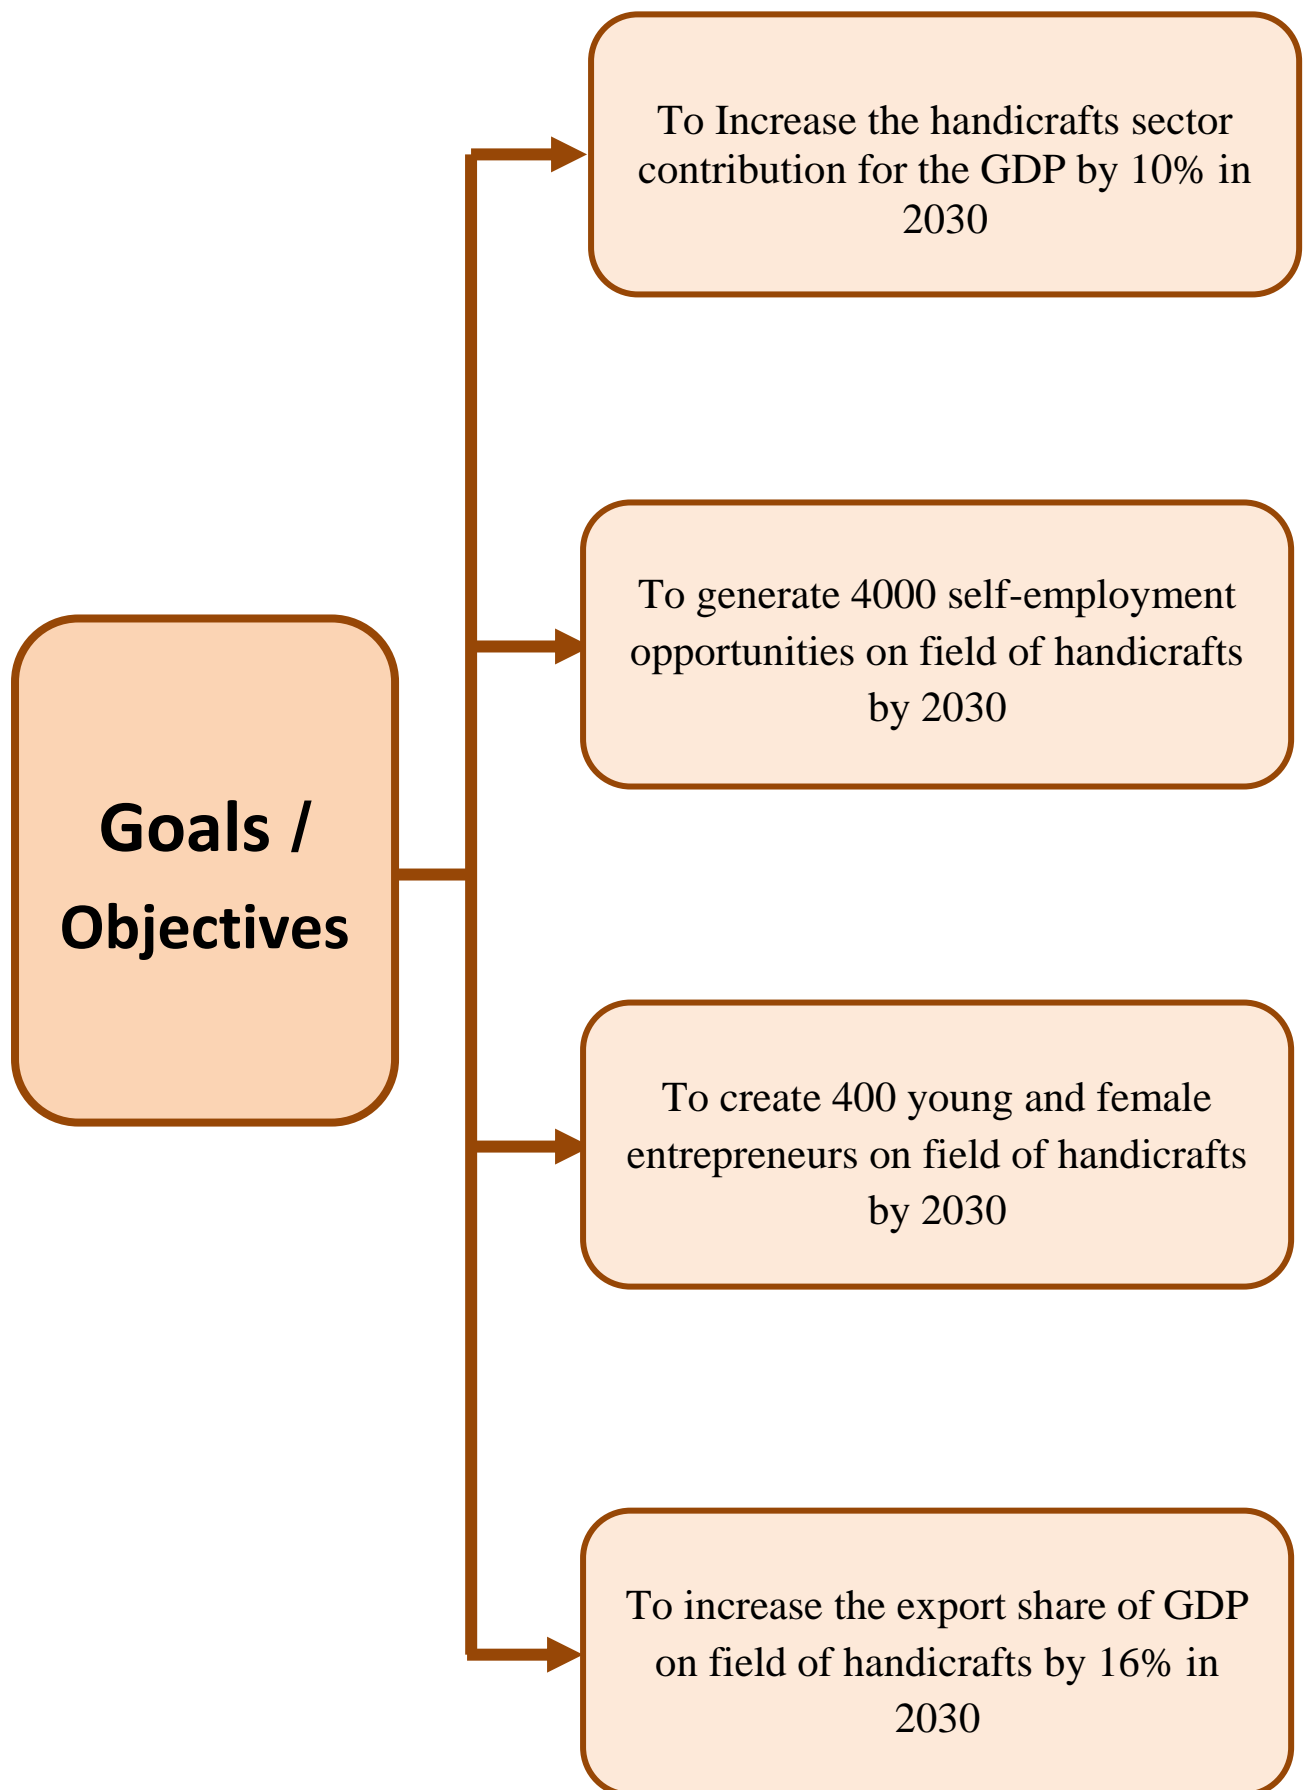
Goals / Objectives

To Increase the handicrafts sector contribution for the GDP by 10% in 2030

To generate 4000 self-employment opportunities on field of handicrafts by 2030

To create 400 young and female entrepreneurs on field of handicrafts by 2030

To increase the export share of GDP on field of handicrafts by 16% in 2030